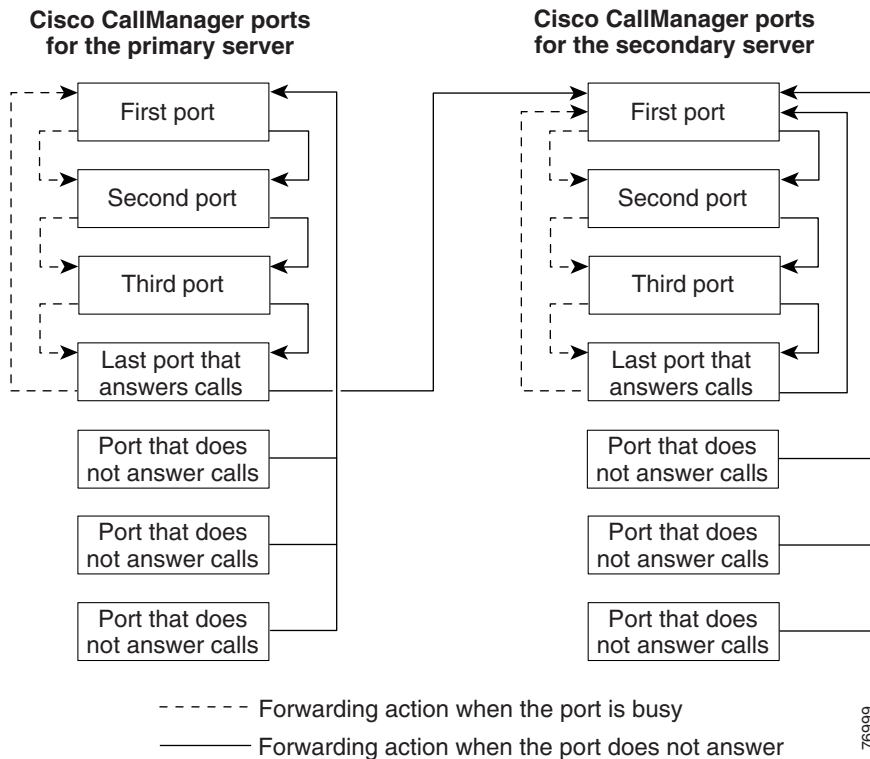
Cisco CallManager ports for the primary server

First port

Second port

Third port

Last port that answers calls

Port that does not answer calls

Port that does not answer calls

Port that does not answer calls

Cisco CallManager ports for the secondary server

First port

Second port

Third port

Last port that answers calls

Port that does not answer calls

Port that does not answer calls

Port that does not answer calls

Forwarding action when the port is busy

Forwarding action when the port does not answer

76999